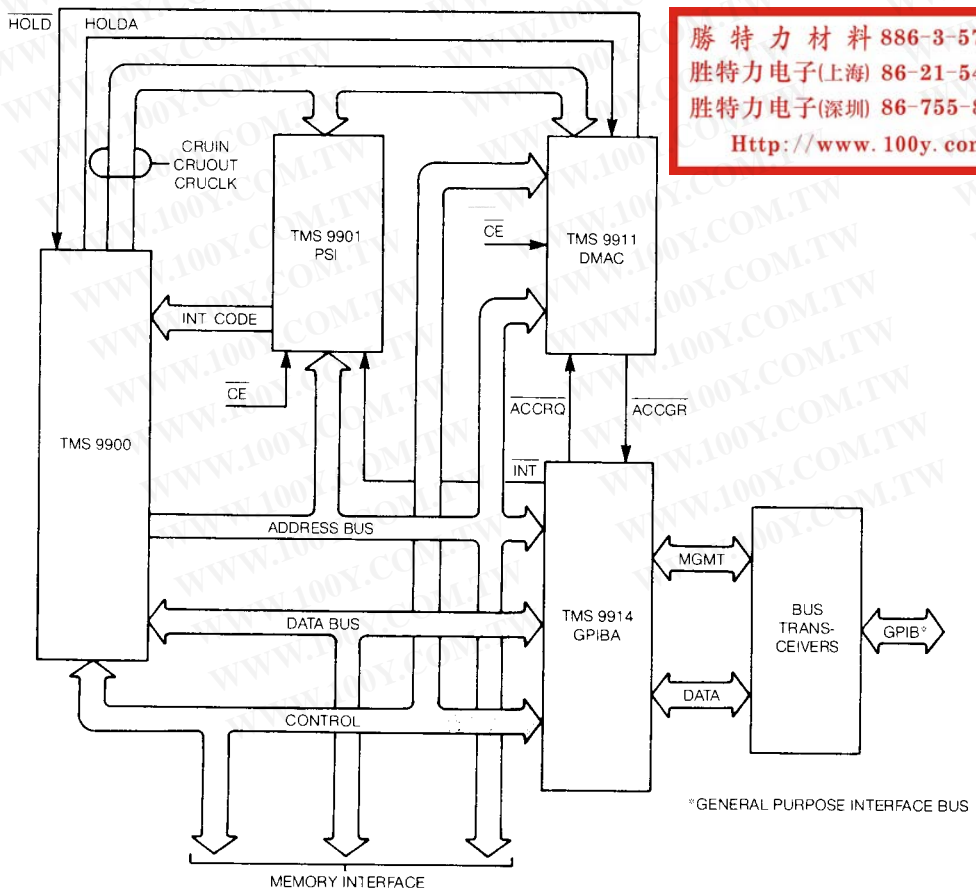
$\overline{HOLD}$ HOLDA

勝 特 力 材 料 886-3-57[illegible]
胜特力电子(上海) 86-21-54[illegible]
胜特力电子(深圳) 86-755-8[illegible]
Http://www.100y.co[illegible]

CRUIN
CRUOUT
CRUCLK

TMS 9901
PSI

$\overline{CE}$

TMS 9911
DMAC

INT CODE

$\overline{CE}$

TMS 9900

$\overline{ACCRQ}$

$\overline{ACCGR}$

$\overline{INT}$

ADDRESS BUS

TMS 9914
GPIBA

MGMT

BUS
TRANSCEIVERS

GPIB*

DATA BUS

DATA

CONTROL

MEMORY INTERFACE

*GENERAL PURPOSE INTERFACE BUS

WWW.100Y.COM.TW